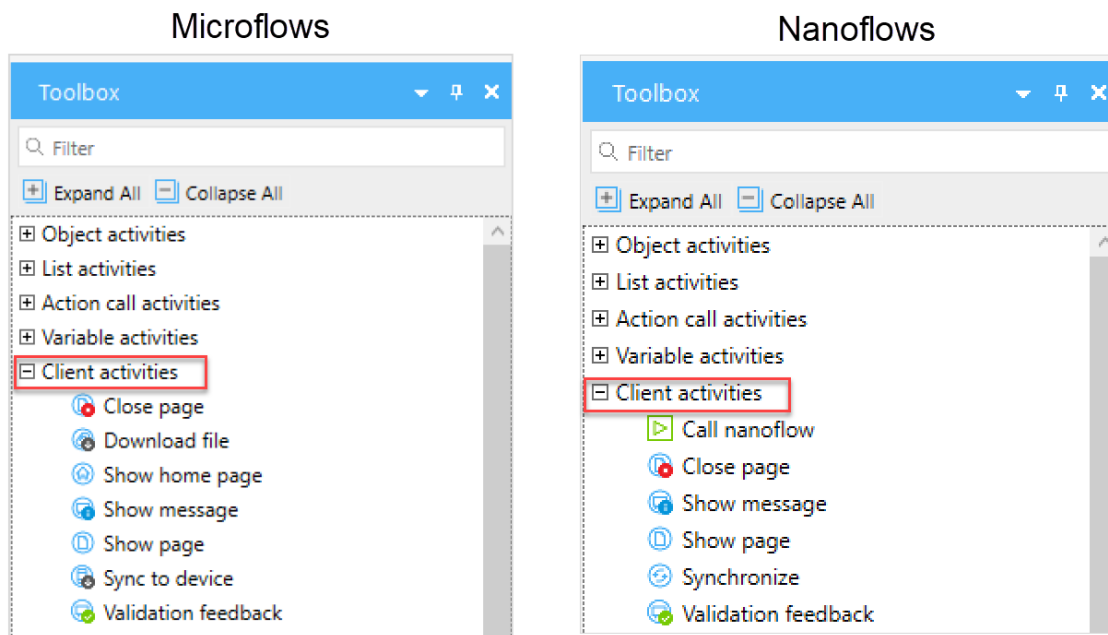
Microflows

Toolbox

Filter

Expand All Collapse All

Object activities
List activities
Action call activities
Variable activities
Client activities
Close page
Download file
Show home page
Show message
Show page
Sync to device
Validation feedback

Nanoflows

Toolbox

Filter

Expand All Collapse All

Object activities
List activities
Action call activities
Variable activities
Client activities
Call nanoflow
Close page
Show message
Show page
Synchronize
Validation feedback